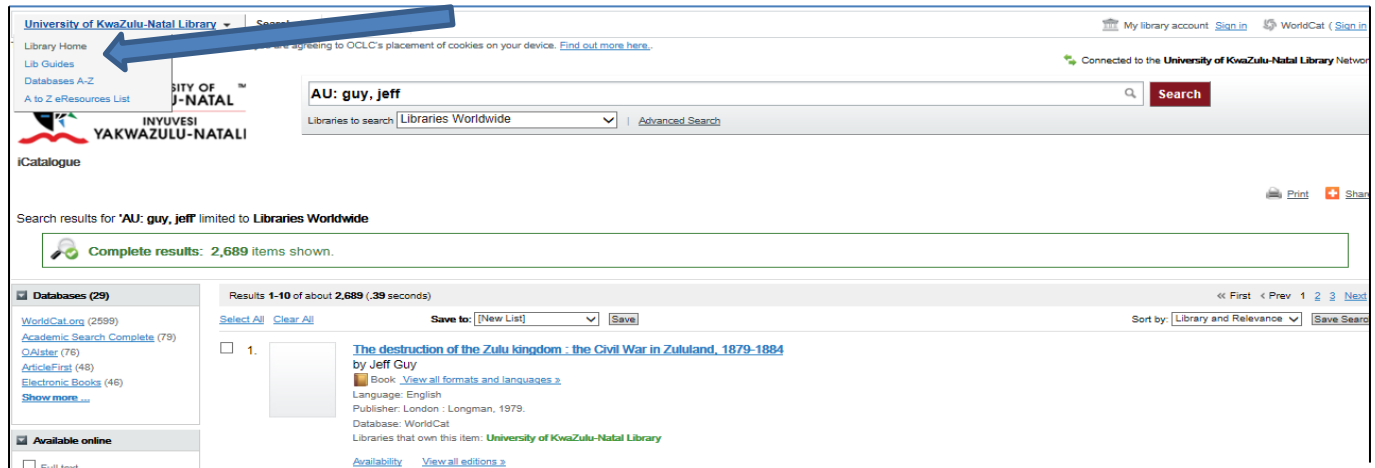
University of KwaZulu-Natal Library
Library Home
Lib Guides
Databases A-Z
A to Z eResources List

Searc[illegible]

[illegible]are agreeing to OCLC's placement of cookies on your device. Find out more here.

My library account Sign in WorldCat ( Sign in

Connected to the University of KwaZulu-Natal Library Networ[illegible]

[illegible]SITY OF
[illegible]U-NATAL
INYUVESI
YAKWAZULU-NATALI

AU: guy, jeff
Search
Libraries to search Libraries Worldwide | Advanced Search

iCatalogue

Print Shar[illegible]

Search results for 'AU: guy, jeff' limited to Libraries Worldwide

Complete results: 2,689 items shown.

Databases (29)
WorldCat.org (2599)
Academic Search Complete (79)
OAIster (76)
ArticleFirst (48)
Electronic Books (46)
Show more ...

Available online
Full text

Results 1-10 of about 2,689 (.39 seconds)
« First ‹ Prev 1 2 3 Next
Select All Clear All
Save to: [New List] Save
Sort by: Library and Relevance Save Searc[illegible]

1. The destruction of the Zulu kingdom : the Civil War in Zululand, 1879-1884
by Jeff Guy
Book View all formats and languages »
Language: English
Publisher: London : Longman, 1979.
Database: WorldCat
Libraries that own this item: University of KwaZulu-Natal Library
Availability View all editions »